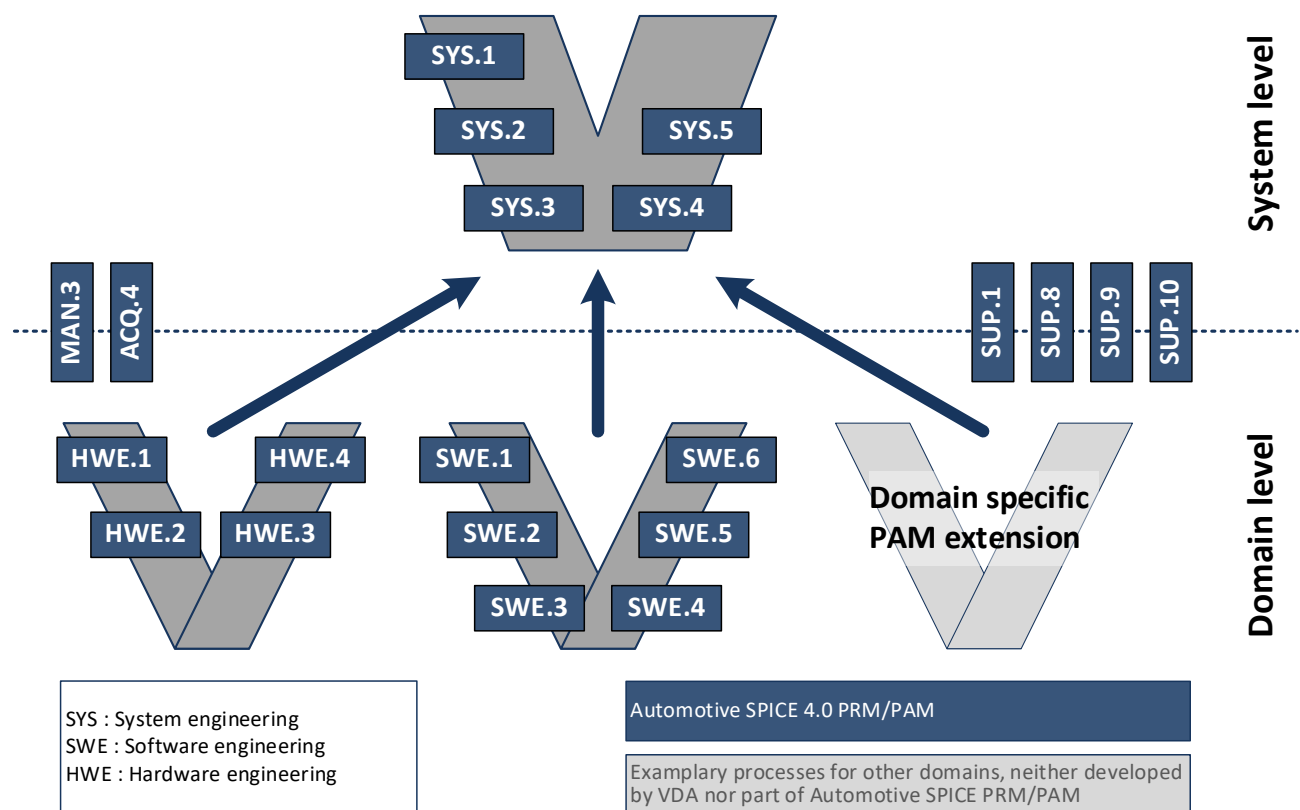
SYS.1
SYS.2
SYS.5
SYS.3
SYS.4

System level

MAN.3
ACQ.4

SUP.1
SUP.8
SUP.9
SUP.10

HWE.1
HWE.4
HWE.2
HWE.3

SWE.1
SWE.6
SWE.2
SWE.5
SWE.3
SWE.4

Domain specific PAM extension

Domain level

SYS : System engineering
SWE : Software engineering
HWE : Hardware engineering

Automotive SPICE 4.0 PRM/PAM

Examplary processes for other domains, neither developed by VDA nor part of Automotive SPICE PRM/PAM